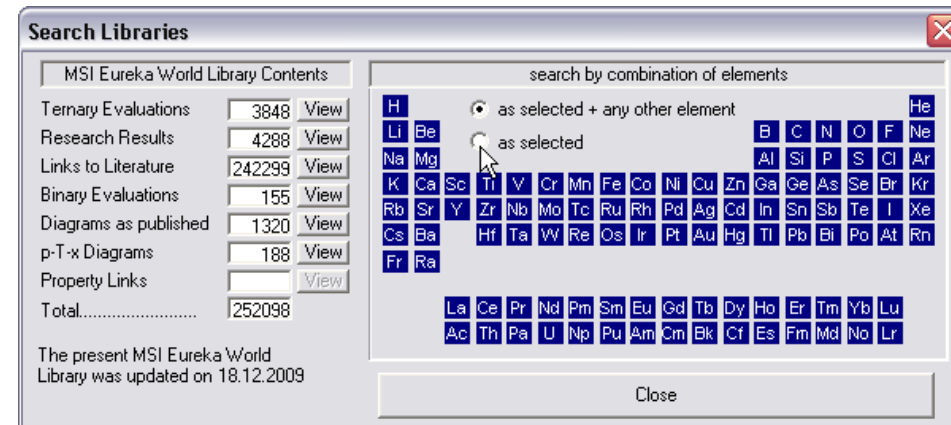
Search Libraries

MSI Eureka World Library Contents

| | | |
|---|---|---|
| Ternary Evaluations | 3848 | View |
| Research Results | 4288 | View |
| Links to Literature | 242299 | View |
| Binary Evaluations | 155 | View |
| Diagrams as published | 1320 | View |
| p-T-x Diagrams | 188 | View |
| Property Links | | View |
| Total........................ | 252098 | |

The present MSI Eureka World Library was updated on 18.12.2009

search by combination of elements

as selected + any other element

as selected

H He
Li Be B C N O F Ne
Na Mg Al Si P S Cl Ar
K Ca Sc Ti V Cr Mn Fe Co Ni Cu Zn Ga Ge As Se Br Kr
Rb Sr Y Zr Nb Mo Tc Ru Rh Pd Ag Cd In Sn Sb Te I Xe
Cs Ba Hf Ta W Re Os Ir Pt Au Hg Tl Pb Bi Po At Rn
Fr Ra

La Ce Pr Nd Pm Sm Eu Gd Tb Dy Ho Er Tm Yb Lu
Ac Th Pa U Np Pu Am Cm Bk Cf Es Fm Md No Lr

Close